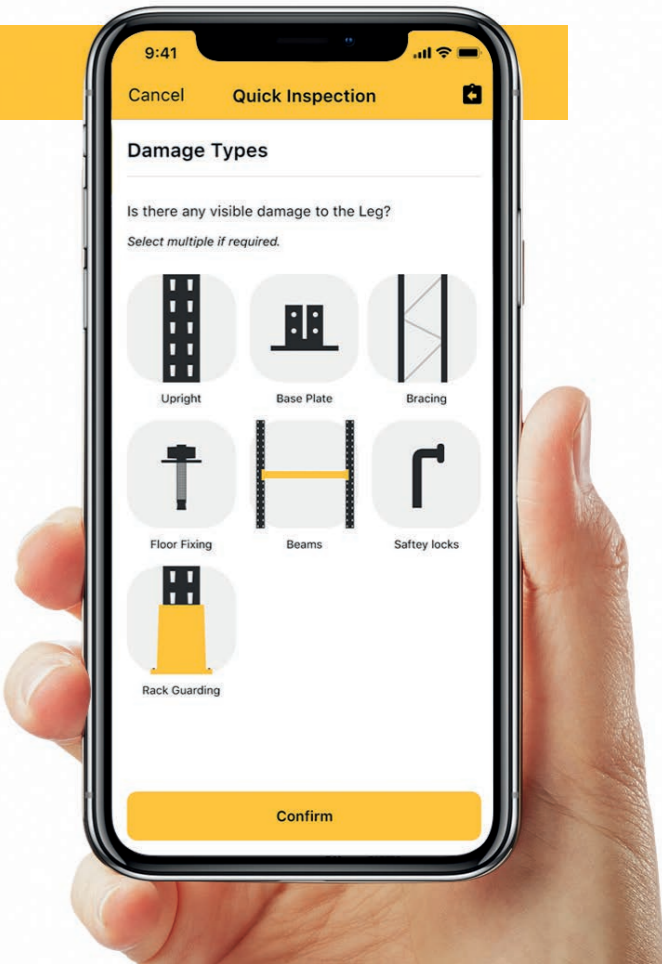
9:41

Cancel Quick Inspection

Damage Types

Is there any visible damage to the Leg?

Select multiple if required.

Upright

Base Plate

Bracing

Floor Fixing

Beams

Saftey locks

Rack Guarding

Confirm